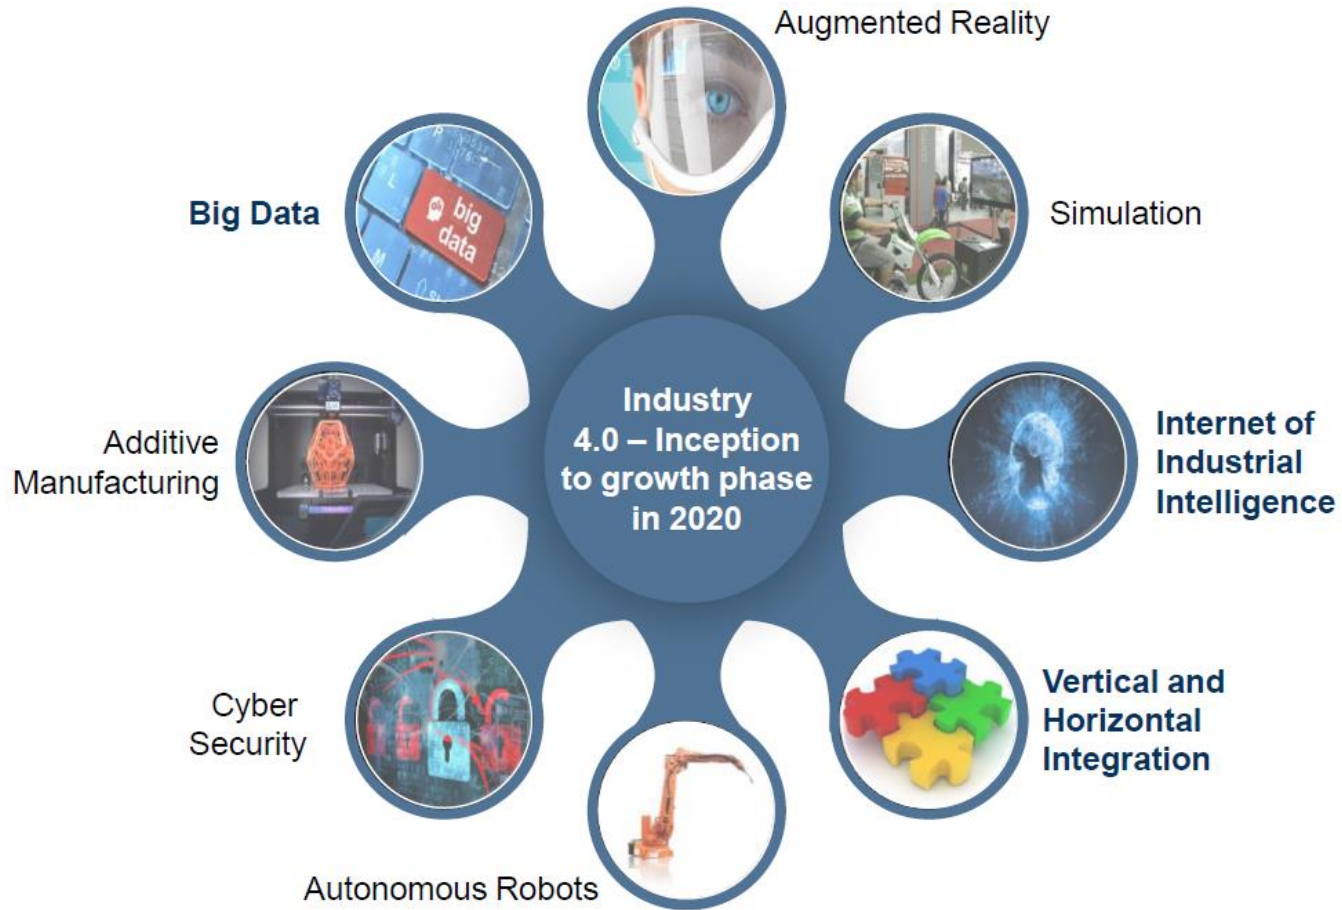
Augmented Reality

Big Data

big data

Simulation

Industry 4.0 – Inception to growth phase in 2020

Additive Manufacturing

Internet of Industrial Intelligence

Cyber Security

Vertical and Horizontal Integration

Autonomous Robots